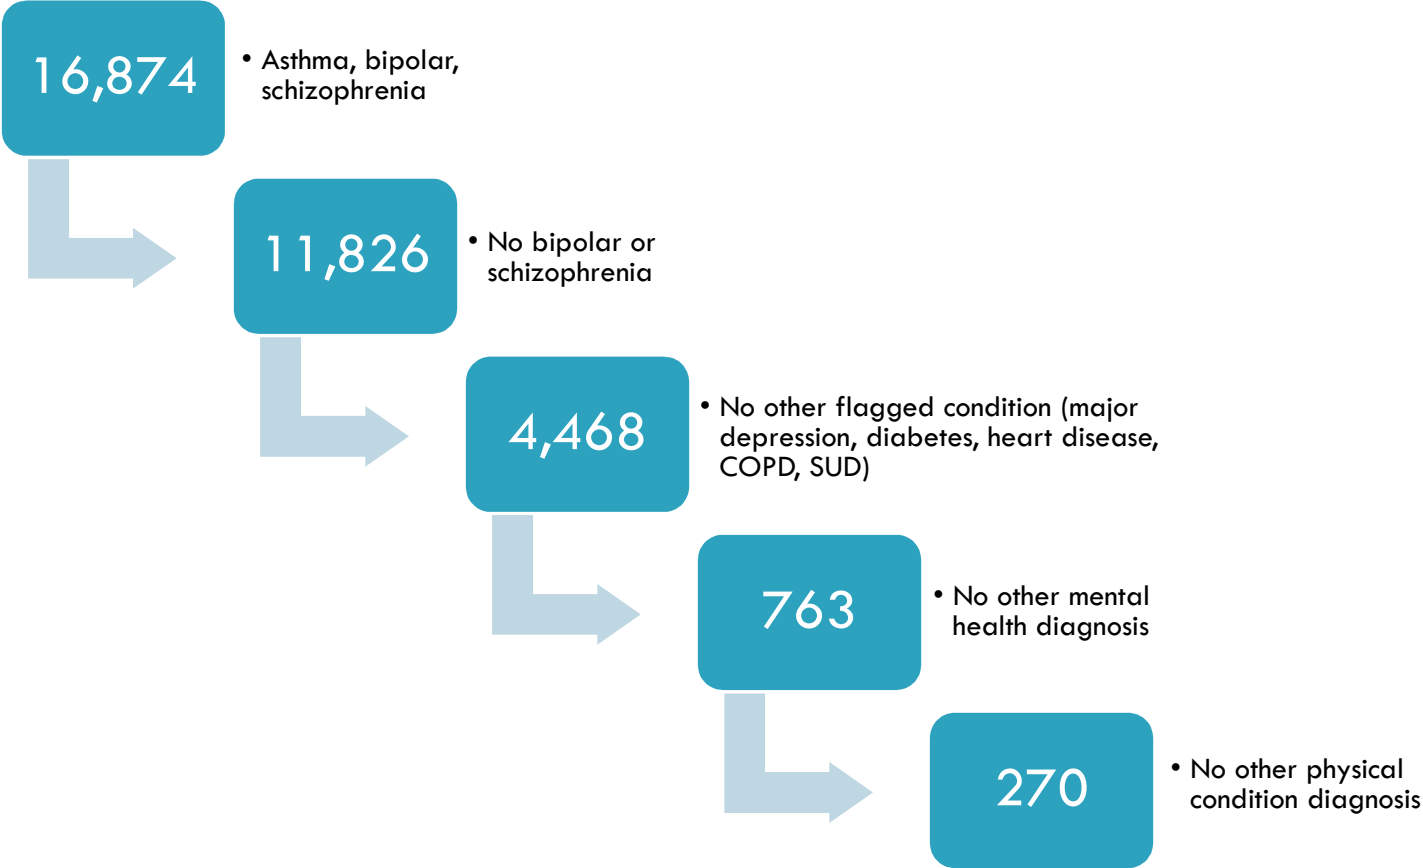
16,874

• Asthma, bipolar, schizophrenia

11,826

• No bipolar or schizophrenia

4,468

• No other flagged condition (major depression, diabetes, heart disease, COPD, SUD)

763

• No other mental health diagnosis

270

• No other physical condition diagnosis